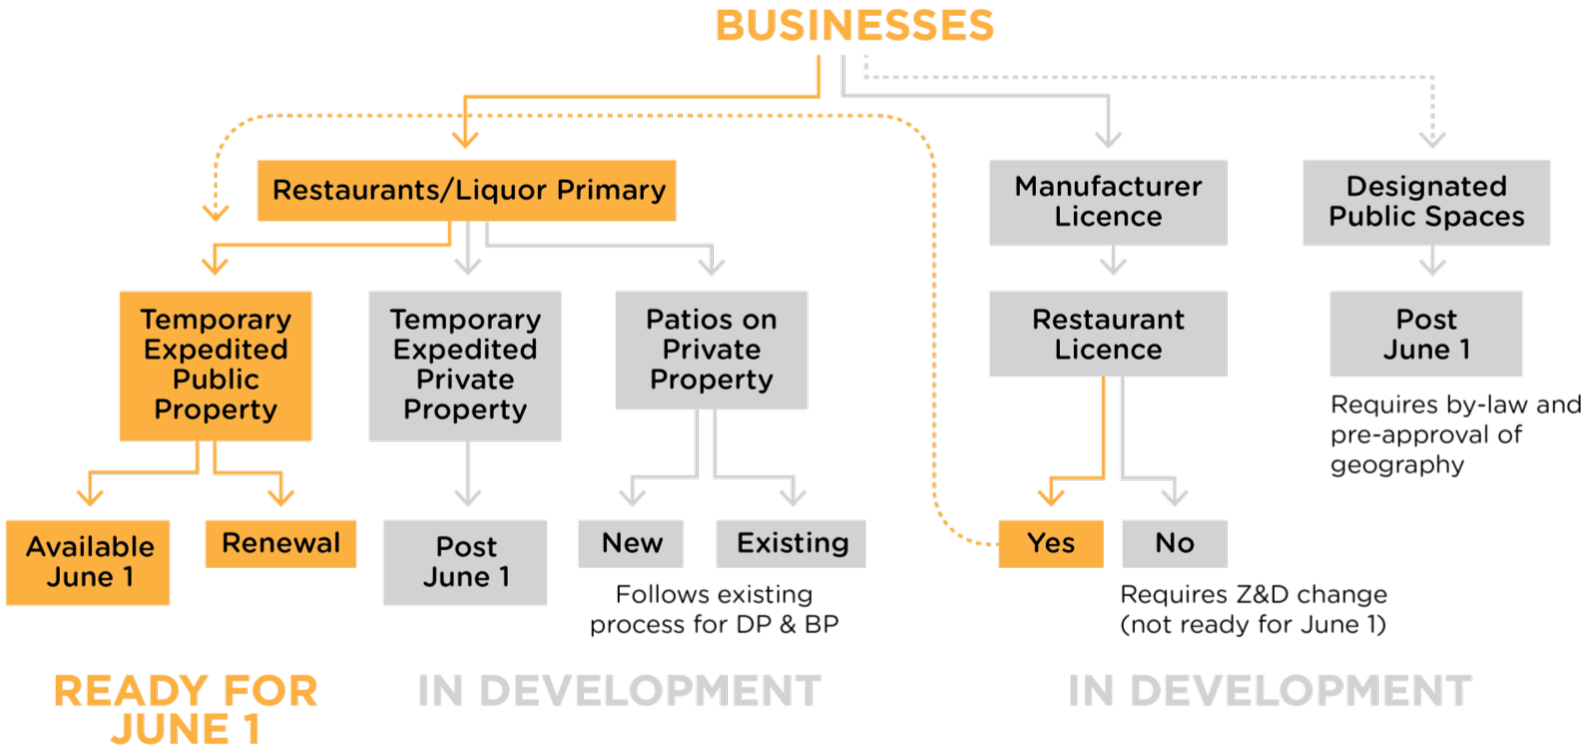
BUSINESSES

Restaurants/Liquor Primary

Manufacturer Licence

Designated Public Spaces

Temporary Expedited Public Property

Temporary Expedited Private Property

Patios on Private Property

Restaurant Licence

Post June 1

Requires by-law and pre-approval of geography

Available June 1

Renewal

Post June 1

New

Existing

Follows existing process for DP & BP

Yes

No

Requires Z&D change (not ready for June 1)

READY FOR JUNE 1

IN DEVELOPMENT

IN DEVELOPMENT